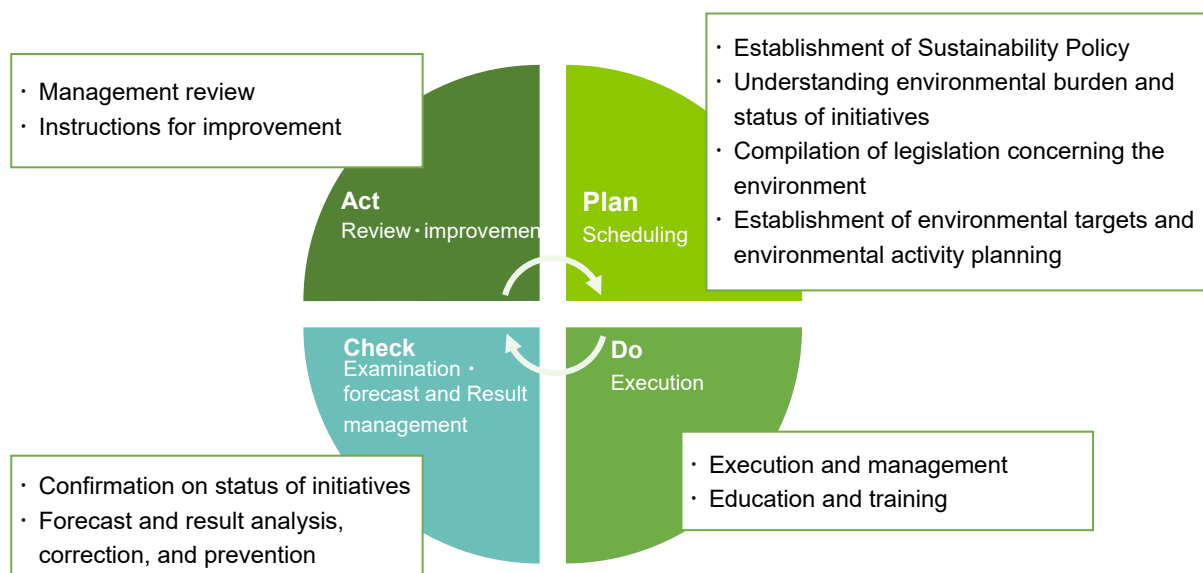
・ Management review
・ Instructions for improvement

・ Establishment of Sustainability Policy
・ Understanding environmental burden and status of initiatives
・ Compilation of legislation concerning the environment
・ Establishment of environmental targets and environmental activity planning

Act
Review・improvemen

Plan
Scheduling

Check
Examination・forecast and Result management

Do
Execution

・ Execution and management
・ Education and training

・ Confirmation on status of initiatives
・ Forecast and result analysis, correction, and prevention